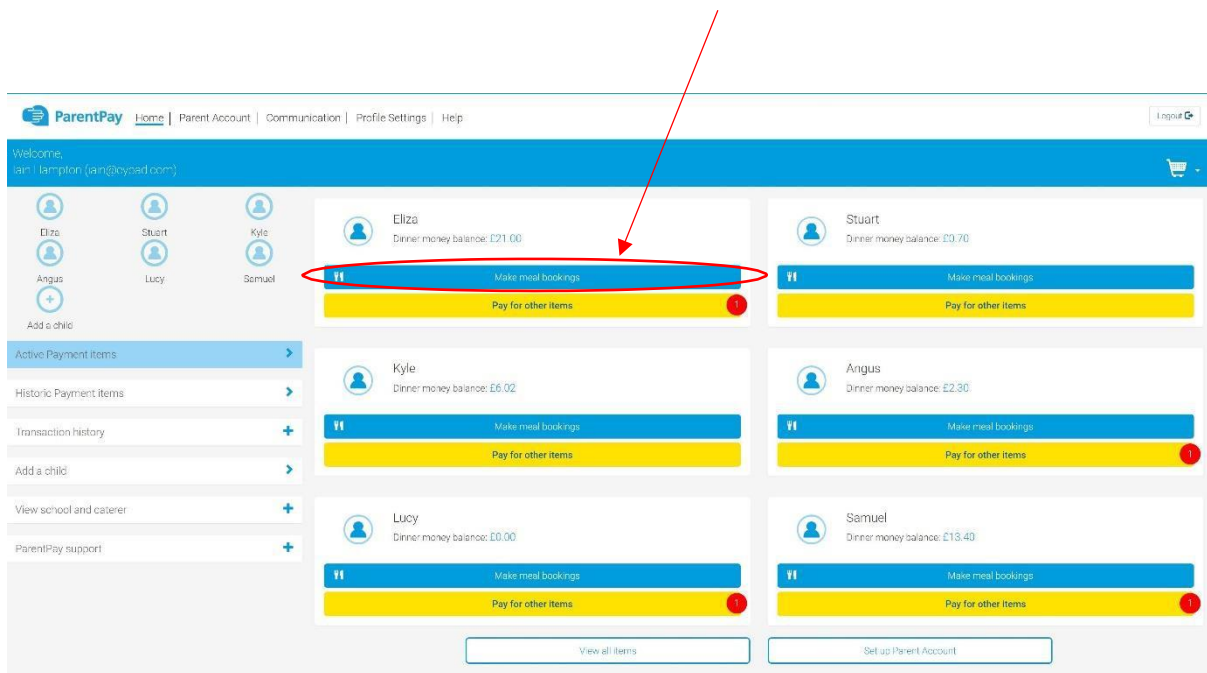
ParentPay Home | Parent Account | Communication | Profile Settings | Help

Logout

Welcome,
Iain Hampton (iain@cypad.com)

Eliza
Stuart
Kyle
Angus
Lucy
Samuel
Add a child

Active Payment items
Historic Payment items
Transaction history
Add a child
View school and caterer
ParentPay support

Eliza
Dinner money balance: £21.00
Make meal bookings
Pay for other items
1

Stuart
Dinner money balance: £0.70
Make meal bookings
Pay for other items

Kyle
Dinner money balance: £6.02
Make meal bookings
Pay for other items

Angus
Dinner money balance: £2.30
Make meal bookings
Pay for other items
1

Lucy
Dinner money balance: £0.00
Make meal bookings
Pay for other items
1

Samuel
Dinner money balance: £13.40
Make meal bookings
Pay for other items
1

View all items
Set up Parent Account